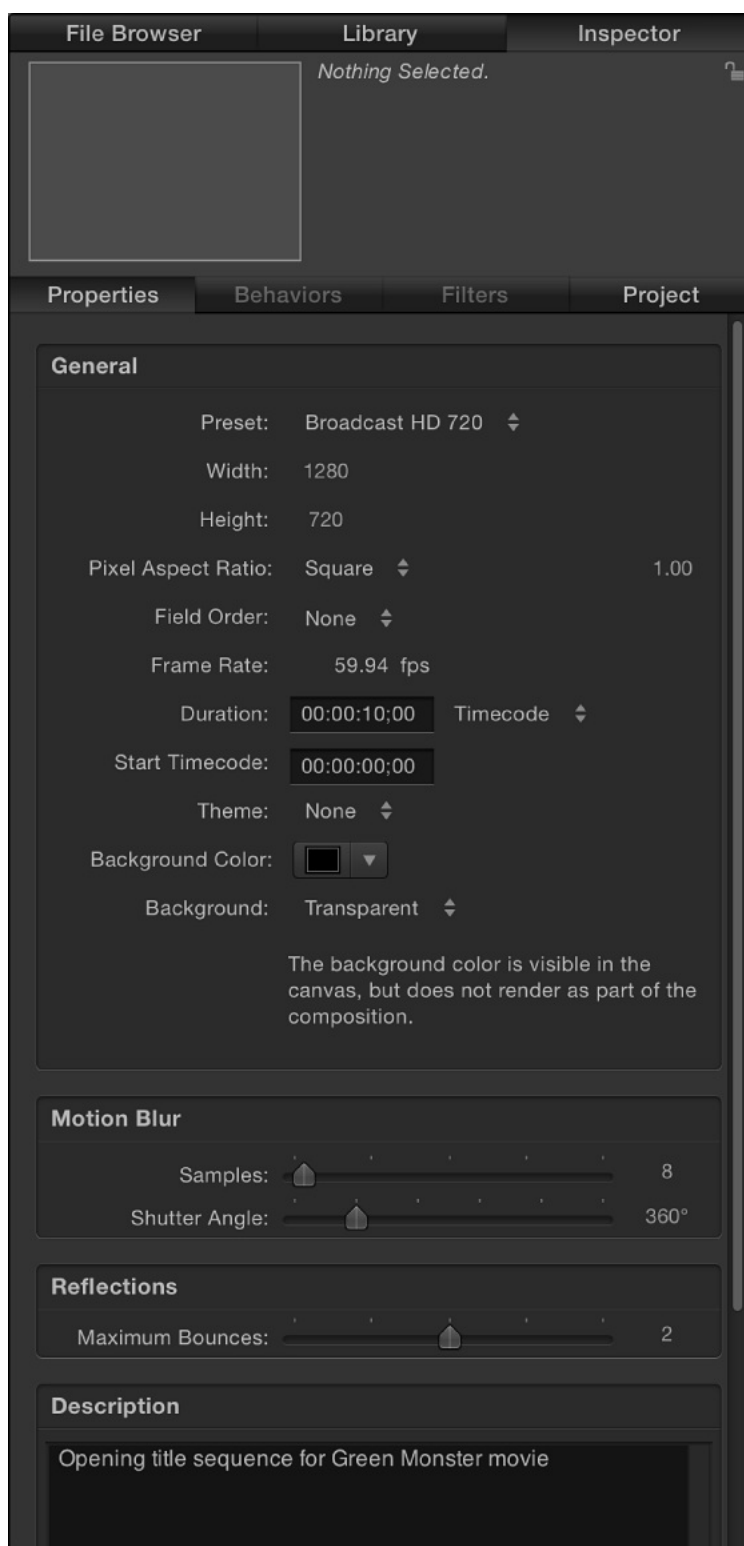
File Browser Library Inspector

Nothing Selected.

Properties Behaviors Filters Project

General

Preset: Broadcast HD 720

Width: 1280

Height: 720

Pixel Aspect Ratio: Square 1.00

Field Order: None

Frame Rate: 59.94 fps

Duration: 00:00:10;00 Timecode

Start Timecode: 00:00:00;00

Theme: None

Background Color:

Background: Transparent

The background color is visible in the canvas, but does not render as part of the composition.

Motion Blur

Samples: 8

Shutter Angle: 360°

Reflections

Maximum Bounces: 2

Description

Opening title sequence for Green Monster movie